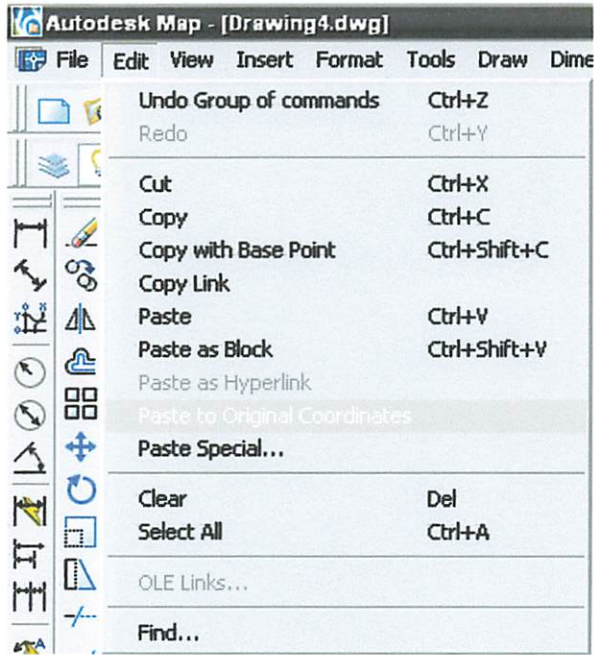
Autodesk Map - [Drawing4.dwg]

File Edit View Insert Format Tools Draw Dime

| | |
|---|---|
| Undo Group of commands | Ctrl+Z |
| Redo | Ctrl+Y |
| Cut | Ctrl+X |
| Copy | Ctrl+C |
| Copy with Base Point | Ctrl+Shift+C |
| Copy Link | |
| Paste | Ctrl+V |
| Paste as Block | Ctrl+Shift+V |
| Paste as Hyperlink | |
| Paste to Original Coordinates | |
| Paste Special... | |
| Clear | Del |
| Select All | Ctrl+A |
| OLE Links... | |
| Find... | |